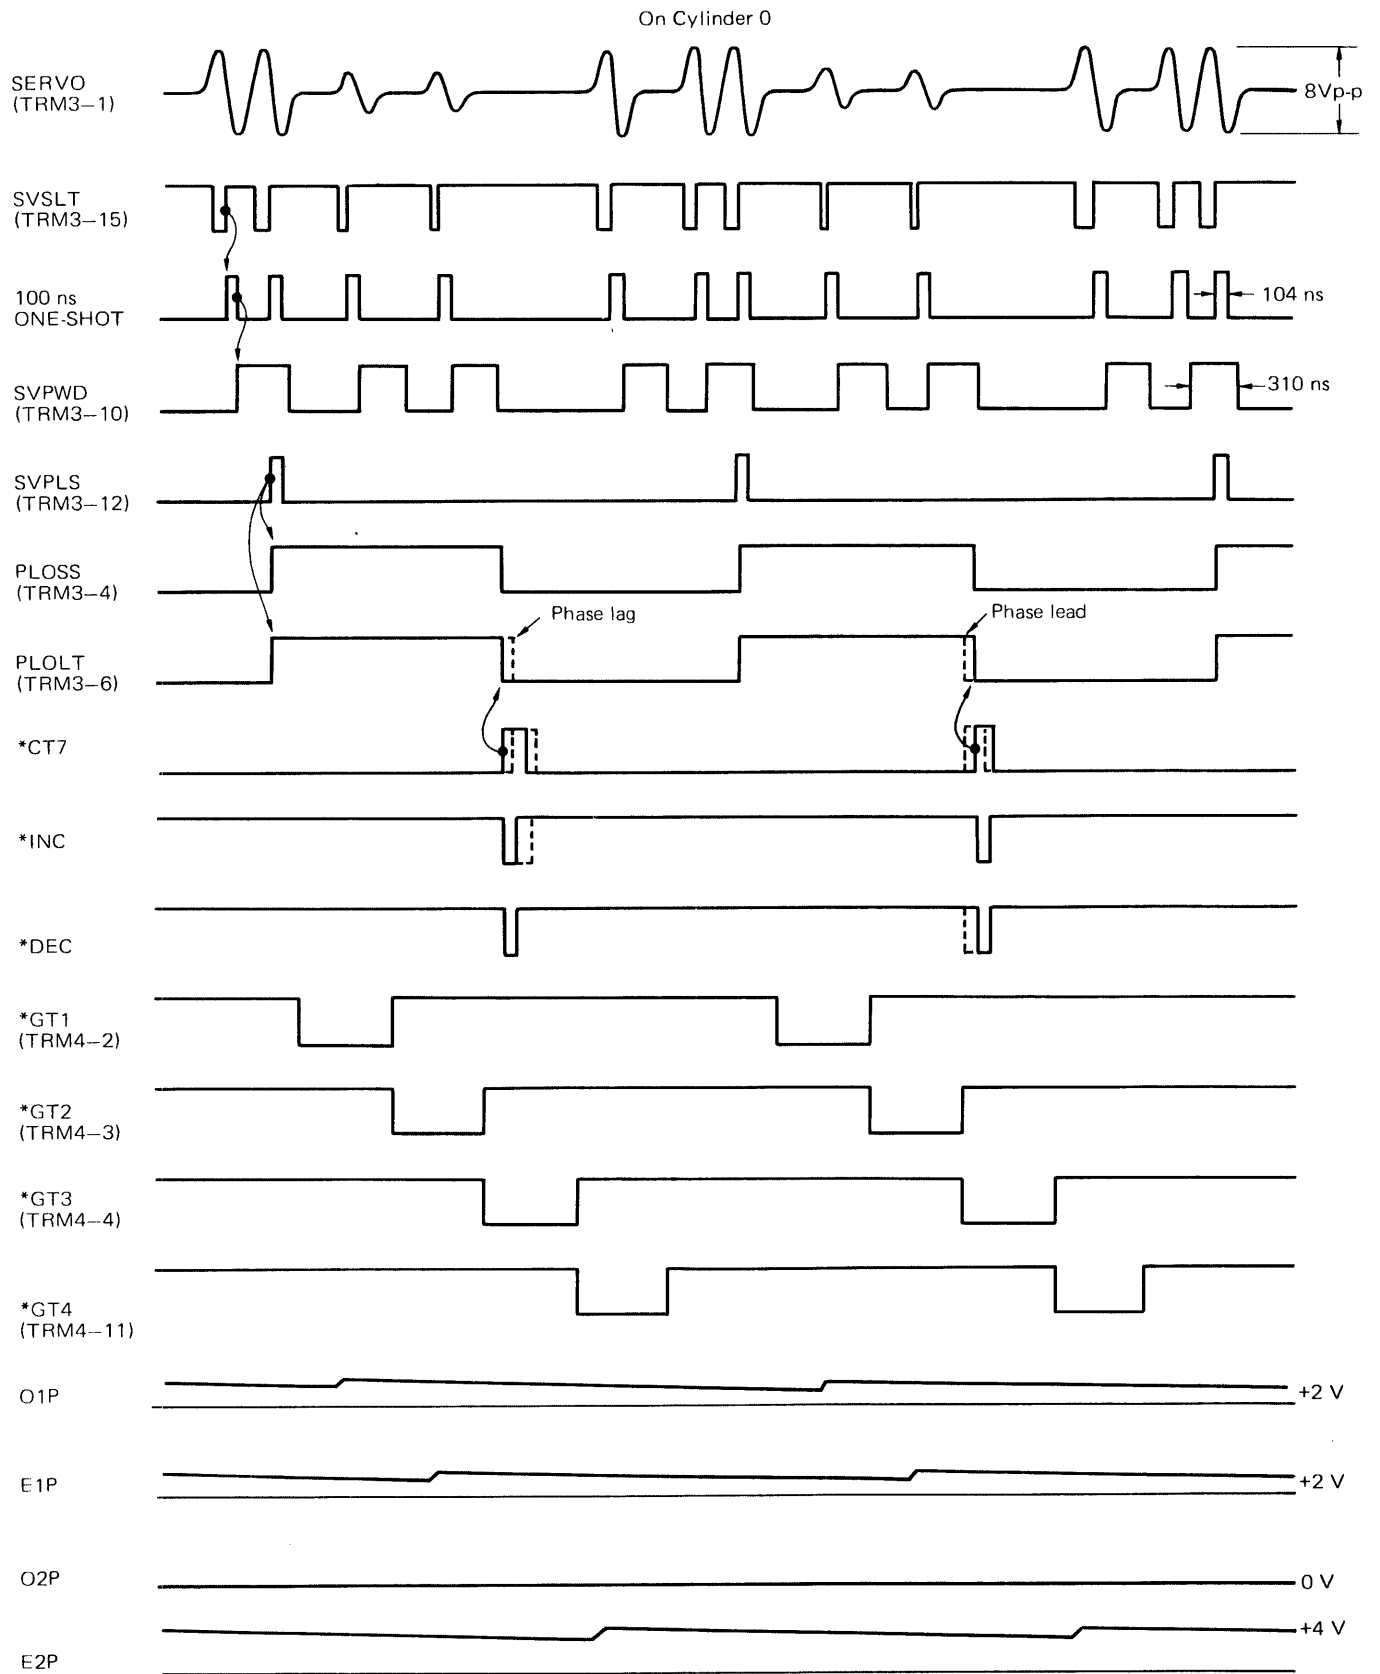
On Cylinder 0

SERVO (TRM3–1)

8Vp-p

SVSLT (TRM3–15)

100 ns ONE-SHOT

104 ns

SVPWD (TRM3–10)

310 ns

SVPLS (TRM3–12)

PLOSS (TRM3–4)

Phase lag

Phase lead

PLOLT (TRM3–6)

*CT7

*INC

*DEC

*GT1 (TRM4–2)

*GT2 (TRM4–3)

*GT3 (TRM4–4)

*GT4 (TRM4–11)

O1P

+2 V

E1P

+2 V

O2P

0 V

+4 V

E2P